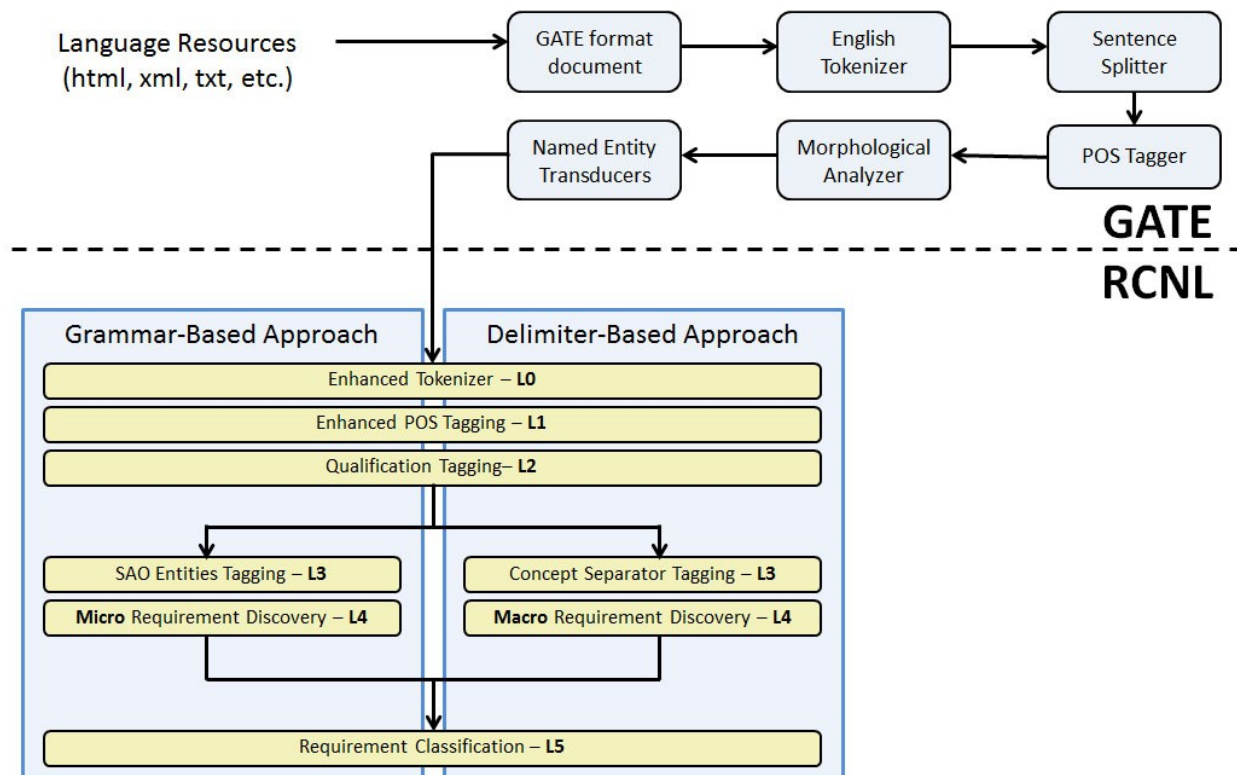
Language Resources (html, xml, txt, etc.)

GATE format document

English Tokenizer

Sentence Splitter

POS Tagger

Morphological Analyzer

Named Entity Transducers

GATE

RCNL

Grammar-Based Approach

Delimiter-Based Approach

Enhanced Tokenizer – L0

Enhanced POS Tagging – L1

Qualification Tagging– L2

SAO Entities Tagging – L3

Micro Requirement Discovery – L4

Concept Separator Tagging – L3

Macro Requirement Discovery – L4

Requirement Classification – L5